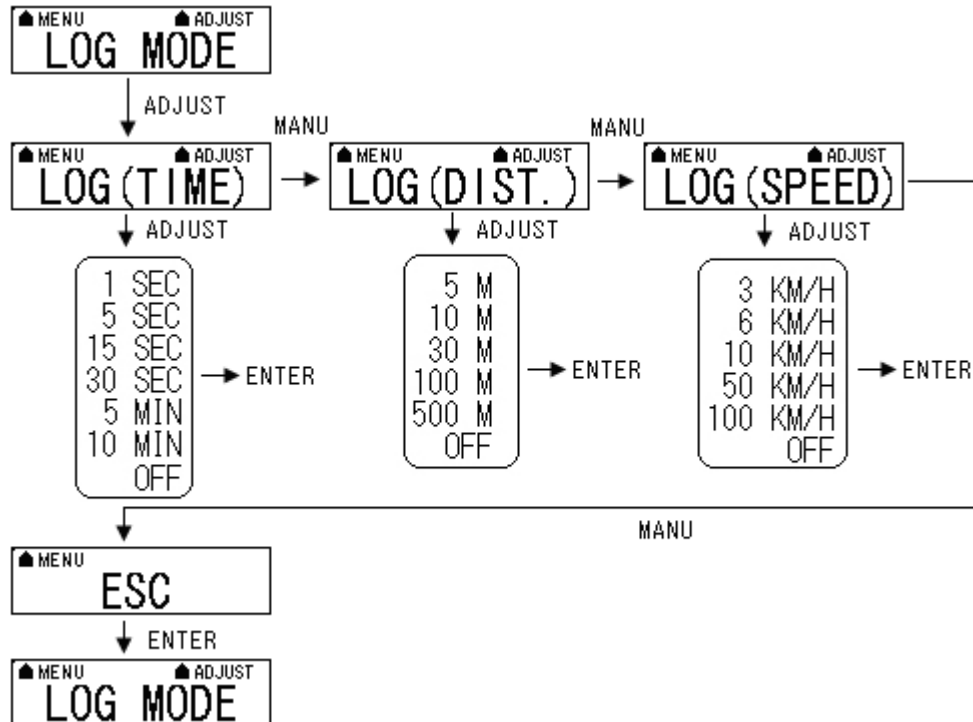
MENU ADJUST
LOG MODE

ADJUST

MANU

MANU

MENU ADJUST
LOG(TIME)

MENU ADJUST
LOG(DIST.)

MENU ADJUST
LOG(SPEED)

ADJUST

ADJUST

ADJUST

1 SEC
5 SEC
15 SEC
30 SEC
5 MIN
10 MIN
OFF

ENTER

5 M
10 M
30 M
100 M
500 M
OFF

ENTER

3 KM/H
6 KM/H
10 KM/H
50 KM/H
100 KM/H
OFF

ENTER

MANU

MENU
ESC

ENTER

MENU ADJUST
LOG MODE